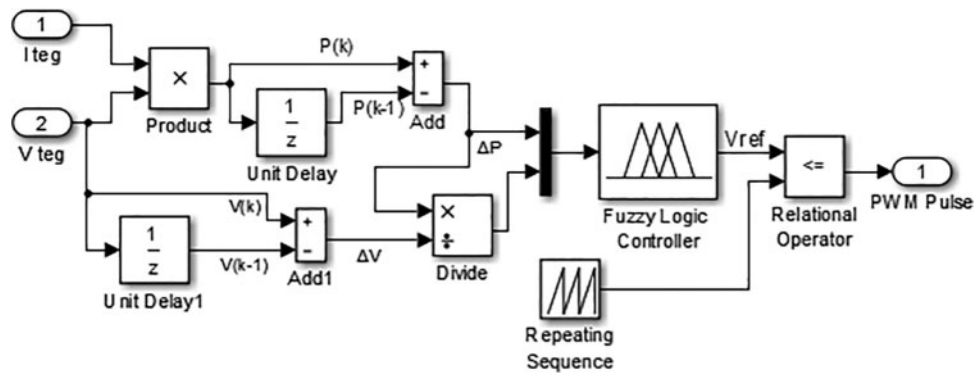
1
Iteg
2
V teg
×
Product
P(k)
$\frac{1}{z}$
Unit Delay
P(k-1)
+
−
Add
ΔP
V(k)
$\frac{1}{z}$
V(k-1)
Unit Delay1
+
−
Add1
ΔV
×
÷
Divide
Fuzzy Logic
Controller
Vref
<=
Relational
Operator
1
PWM Pulse
Repeating
Sequence